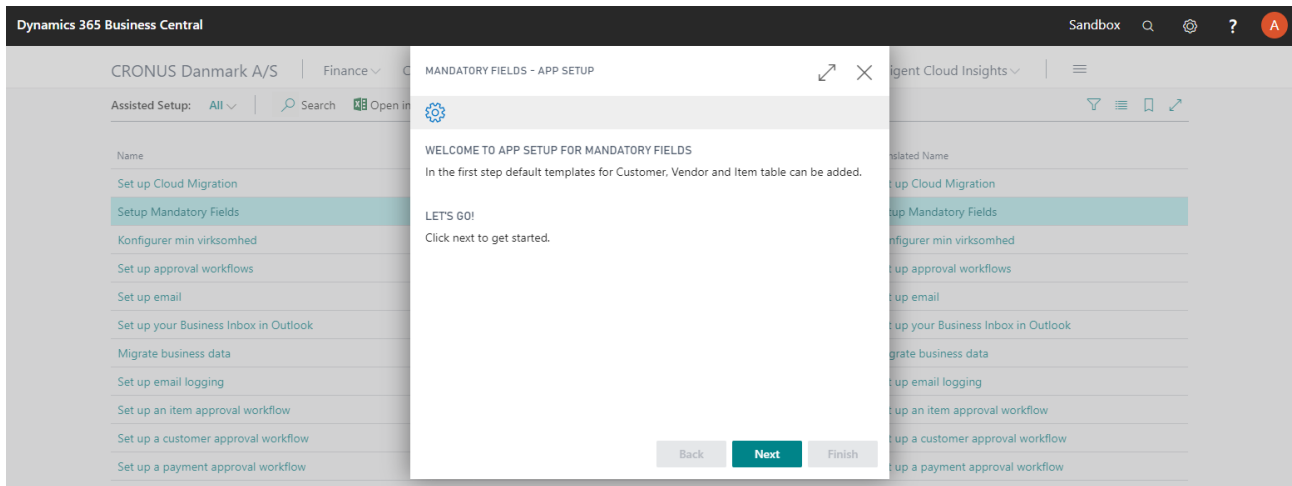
Dynamics 365 Business Central

Sandbox

A

CRONUS Danmark A/S | Finance | C

igent Cloud Insights

Assisted Setup: All | Search | Open in

Name

Set up Cloud Migration

Setup Mandatory Fields

Konfigurer min virksomhed

Set up approval workflows

Set up email

Set up your Business Inbox in Outlook

Migrate business data

Set up email logging

Set up an item approval workflow

Set up a customer approval workflow

Set up a payment approval workflow

nslated Name

t up Cloud Migration

tup Mandatory Fields

nfigurer min virksomhed

t up approval workflows

t up email

t up your Business Inbox in Outlook

grate business data

t up email logging

t up an item approval workflow

t up a customer approval workflow

t up a payment approval workflow

MANDATORY FIELDS - APP SETUP

WELCOME TO APP SETUP FOR MANDATORY FIELDS

In the first step default templates for Customer, Vendor and Item table can be added.

LET'S GO!

Click next to get started.

Back | Next | Finish